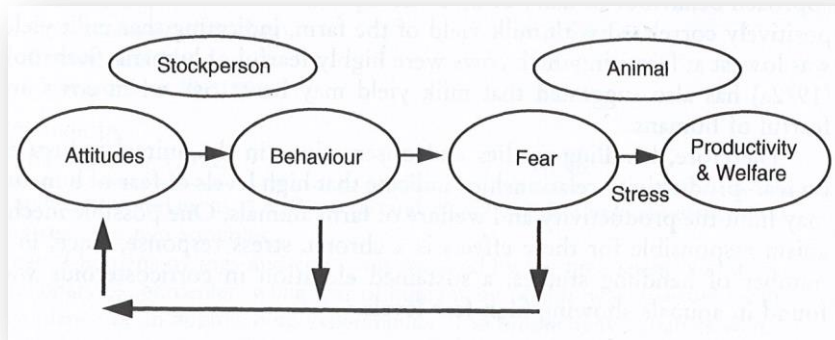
positively correlated with milk yield of the farm, indicating that milk yield is lower when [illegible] cows were highly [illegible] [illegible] 1997a) has also reported that milk yield may be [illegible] of humans.

Stockperson

Animal

Attitudes

Behaviour

Fear

Productivity & Welfare

Stress

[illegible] high levels of fear of humans may limit the productivity and welfare of farm animals. One possible mechanism responsible for these effects is a chronic stress response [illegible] number of handling studies a sustained elevation in corticosteroids was found in animals showing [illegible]